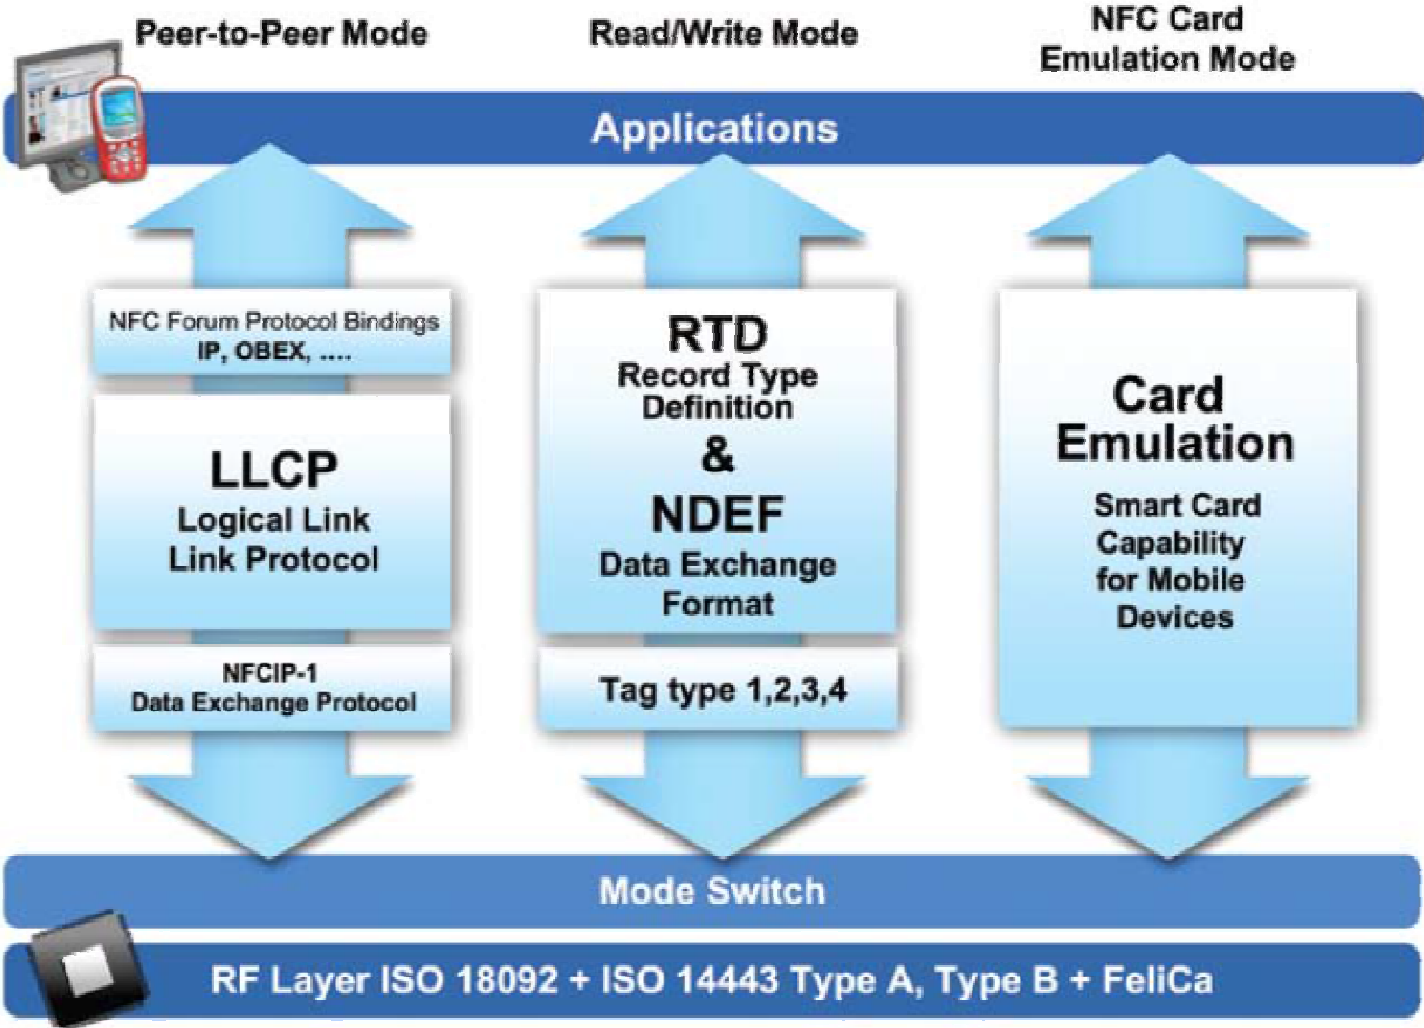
Peer-to-Peer Mode

Read/Write Mode

NFC Card Emulation Mode

Applications

NFC Forum Protocol Bindings
IP, OBEX, ....

LLCP
Logical Link
Link Protocol

NFCIP-1
Data Exchange Protocol

RTD
Record Type Definition
&
NDEF
Data Exchange Format

Tag type 1,2,3,4

Card Emulation
Smart Card Capability for Mobile Devices

Mode Switch

RF Layer ISO 18092 + ISO 14443 Type A, Type B + FeliCa